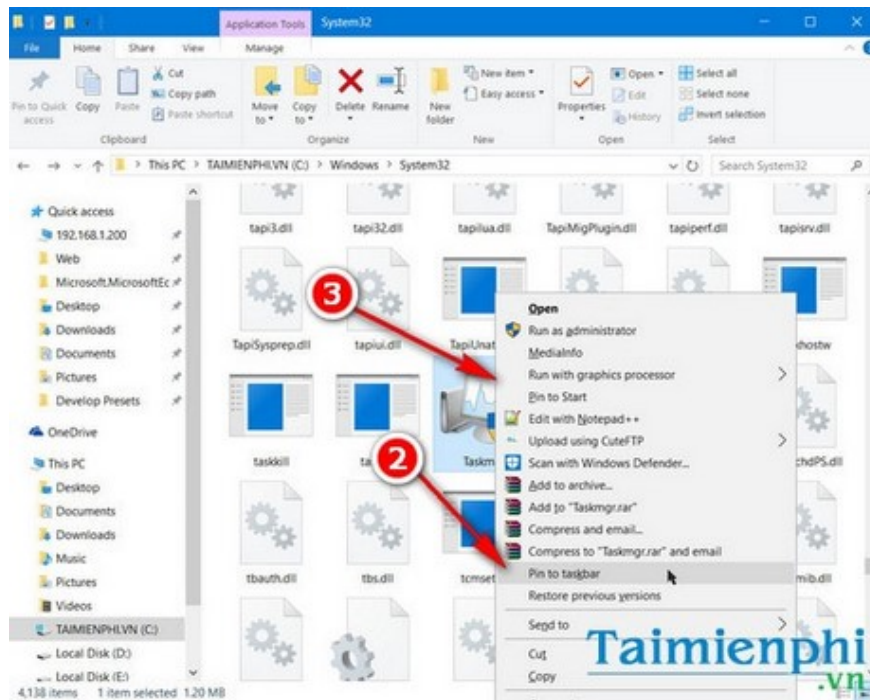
Application Tools System32

File Home Share View Manage

Pin to Quick access Copy Paste Cut Copy path Paste shortcut Clipboard

Move to Copy to Delete Rename Organize

New folder New item Easy access New

Properties Open Edit History Open

Select all Select none Invert selection Select

← → ↑ This PC > TAIMIENPHI.VN (C:) > Windows > System32

Search System32

Quick access
192.168.1.200
Web
Microsoft.MicrosoftEc
Desktop
Downloads
Documents
Pictures
Develop Presets
OneDrive
This PC
Desktop
Documents
Downloads
Music
Pictures
Videos
TAIMIENPHI.VN (C:)
Local Disk (D:)
Local Disk (E:)

tapi3.dll tapi32.dll tapilua.dll TapiMigPlugin.dll tapiperf.dll tapisrv.dll

TapiSysprep.dll tapiui.dll TapiUnat hostw

taskkill ta Taskm chdPS.dll

tbauth.dll tbs.dll tcmset mib.dll

3

2

Open
Run as administrator
MediaInfo
Run with graphics processor
Pin to Start
Edit with Notepad++
Upload using CuteFTP
Scan with Windows Defender...
Add to archive...
Add to "Taskmgr.rar"
Compress and email...
Compress to "Taskmgr.rar" and email
Pin to taskbar
Restore previous versions
Send to
Cut
Copy

4,138 items 1 item selected 1.20 MB

Taimienphi .vn